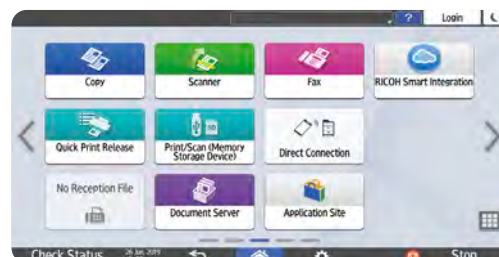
?
Login

Copy

Scanner

Fax

RICOH Smart Integration

Quick Print Release

Print/Scan (Memory Storage Device)

Direct Connection

No Reception File

Document Server

Application Site

Check Status

26 Jan 2019

Stop